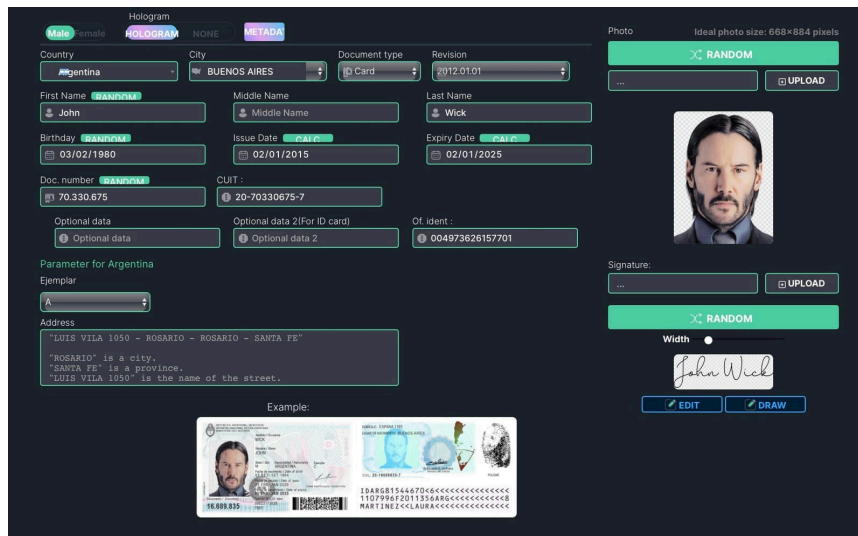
Male Female

Hologram
HOLOGRAM NONE

METADA

Country
Argentina

City
BUENOS AIRES

Document type
Card

Revision
2012.01.01

First Name RANDOM
John

Middle Name
Middle Name

Last Name
Wick

Birthday RANDOM
03/02/1980

Issue Date CALC
02/01/2015

Expiry Date CALC
02/01/2025

Doc. number RANDOM
70.330.675

CUIT :
20-70330675-7

Optional data
Optional data

Optional data 2(For ID card)
Optional data 2

Of. ident :
004973626157701

Parameter for Argentina

Ejemplar
A

Address
"LUIS VILA 1050 - ROSARIO - ROSARIO - SANTA FE"

"ROSARIO" is a city.
"SANTA FE" is a province.
"LUIS VILA 1050" is the name of the street.

Example:

16.889.835

IDARG81544670<6<<<<<<<<<<<<<<
1107996F2011356ARG<<<<<<<<<<<8
MARTINEZ<<LAURA<<<<<<<<<<<<<<<

Photo
Ideal photo size: 668×884 pixels

RANDOM

...
UPLOAD

Signature:
...
UPLOAD

RANDOM

Width

John Wick

EDIT
DRAW